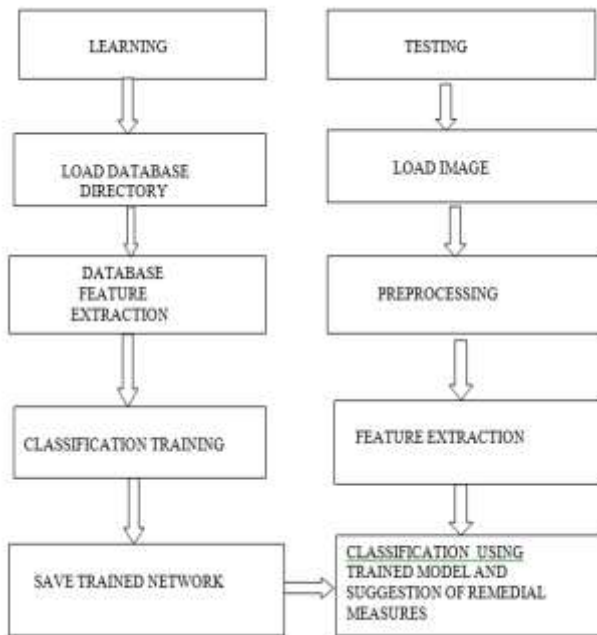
LEARNING

LOAD DATABASE DIRECTORY

DATABASE FEATURE EXTRACTION

CLASSIFICATION TRAINING

SAVE TRAINED NETWORK

TESTING

LOAD IMAGE

PREPROCESSING

FEATURE EXTRACTION

CLASSIFICATION USING TRAINED MODEL AND SUGGESTION OF REMEDIAL MEASURES